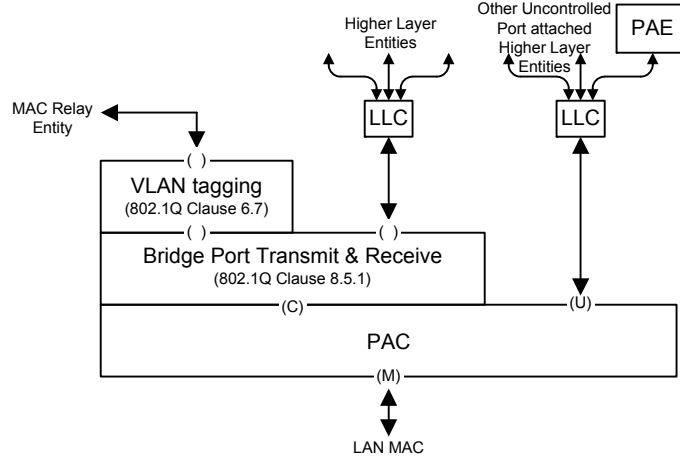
Higher Layer Entities

Other Uncontrolled Port attached Higher Layer Entities

PAE

MAC Relay Entity

LLC

LLC

( )

VLAN tagging

(802.1Q Clause 6.7)

( )

( )

Bridge Port Transmit & Receive

(802.1Q Clause 8.5.1)

(C)

(U)

PAC

(M)

LAN MAC